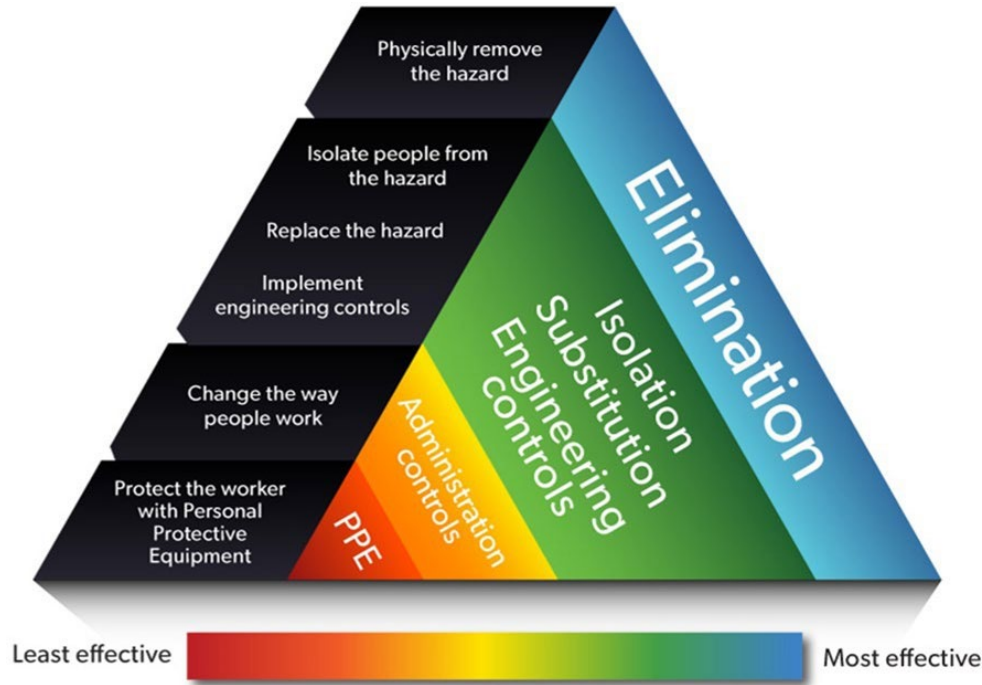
Physically remove the hazard

Isolate people from the hazard

Replace the hazard

Implement engineering controls

Change the way people work

Protect the worker with Personal Protective Equipment

Elimination

Isolation
Substitution
Engineering controls

Administration controls

PPE

Least effective

Most effective